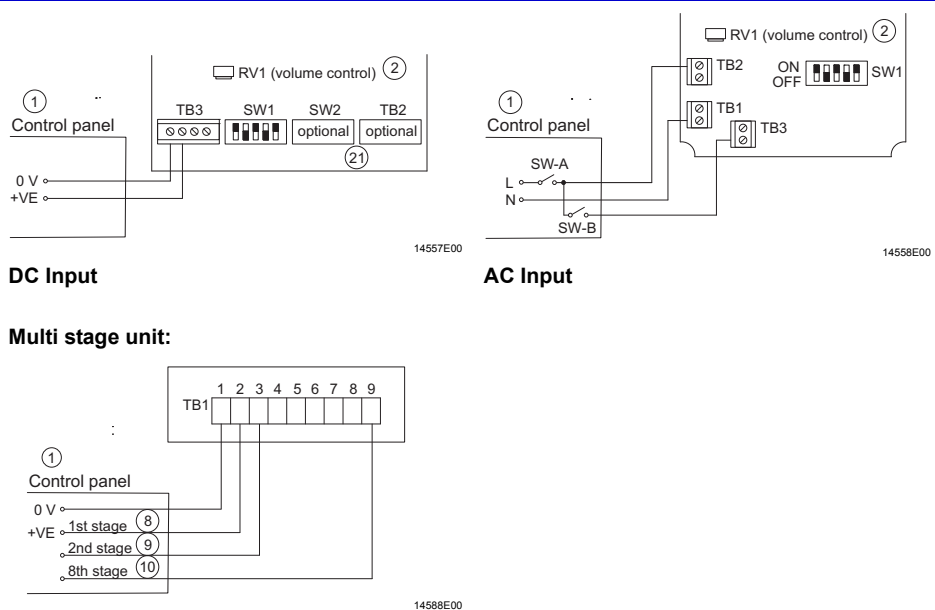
RV1 (volume control) 2

1
Control panel

TB3 SW1 SW2 TB2
optional optional
21

0 V
+VE

14557E00

DC Input

RV1 (volume control) 2

TB2 ON OFF SW1

1
Control panel

TB1
TB3

SW-A
L
N
SW-B

14558E00

AC Input

Multi stage unit:

TB1 1 2 3 4 5 6 7 8 9

1
Control panel

0 V
+VE 1st stage 8
2nd stage 9
8th stage 10

14588E00